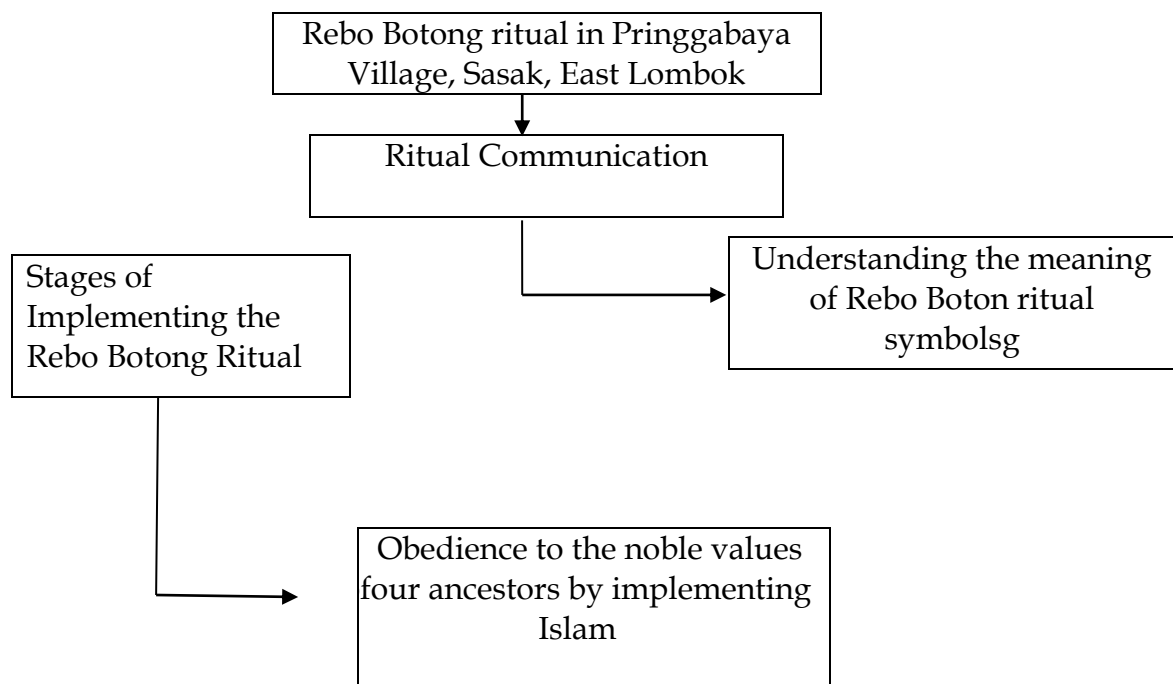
Rebo Botong ritual in Pringgabaya Village, Sasak, East Lombok

Ritual Communication

Stages of Implementing the Rebo Botong Ritual

Understanding the meaning of Rebo Boton ritual symbolsg

Obedience to the noble values four ancestors by implementing Islam